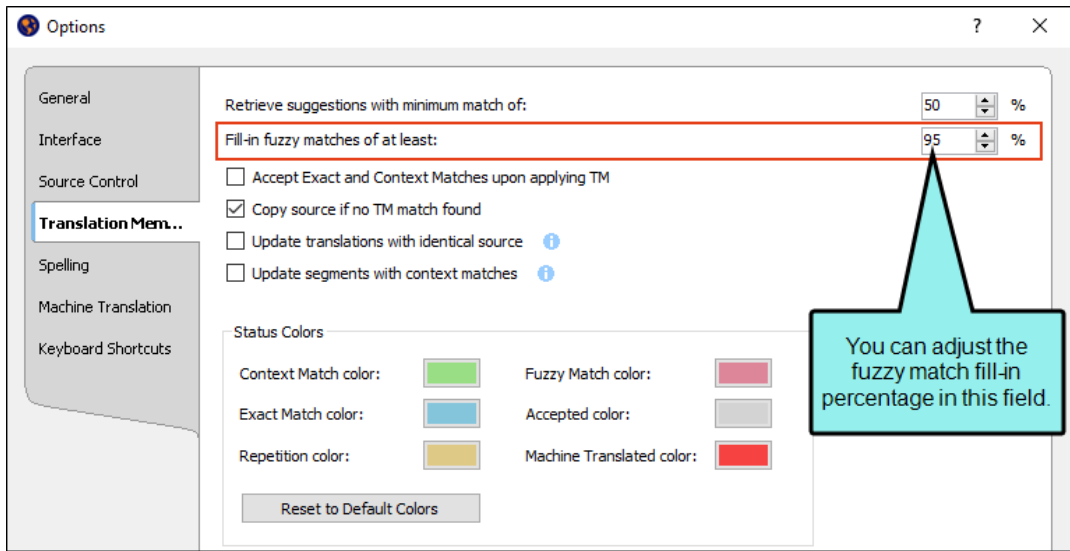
Options

?

General

Interface

Source Control

Translation Mem...

Spelling

Machine Translation

Keyboard Shortcuts

Retrieve suggestions with minimum match of: 50 %

Fill-in fuzzy matches of at least: 95 %

Accept Exact and Context Matches upon applying TM

Copy source if no TM match found

Update translations with identical source

Update segments with context matches

Status Colors

Context Match color:

Fuzzy Match color:

Exact Match color:

Accepted color:

Repetition color:

Machine Translated color:

Reset to Default Colors

You can adjust the fuzzy match fill-in percentage in this field.